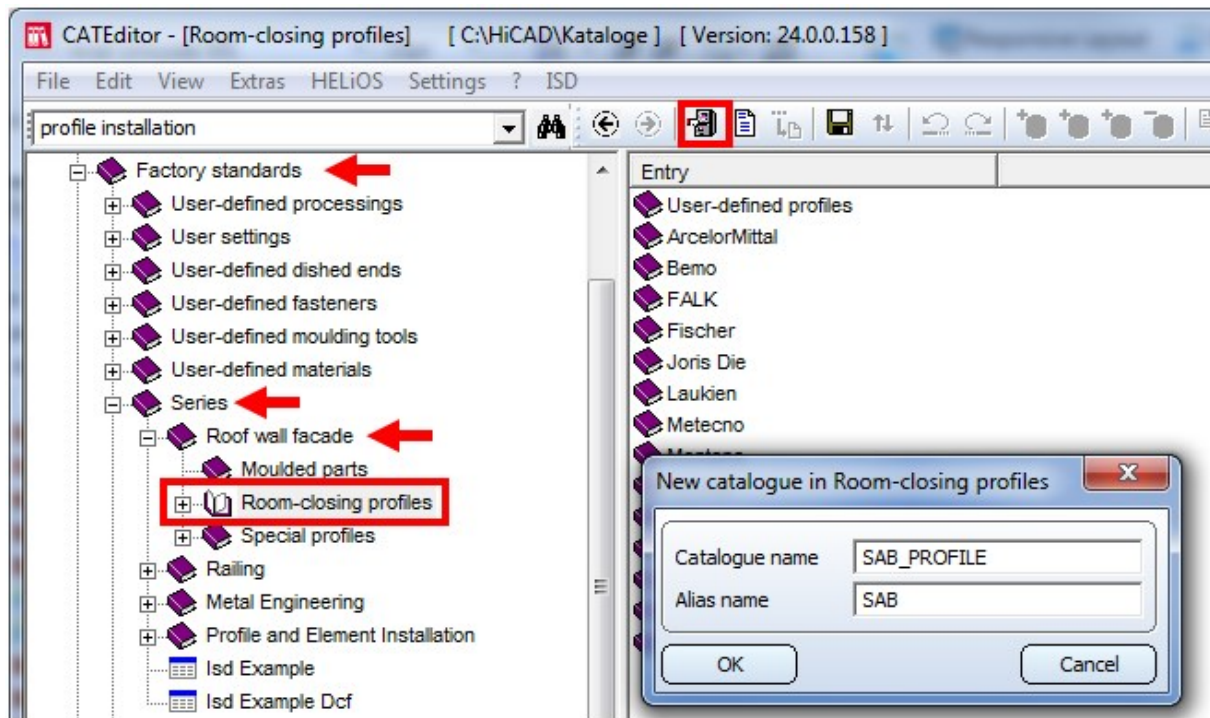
CATEditor - [Room-closing profiles] [ C:\HiCAD\Kataloge ] [ Version: 24.0.0.158 ]

File Edit View Extras HELiOS Settings ? ISD

profile installation

Factory standards
User-defined processings
User settings
User-defined dished ends
User-defined fasteners
User-defined moulding tools
User-defined materials
Series
Roof wall facade
Moulded parts
Room-closing profiles
Special profiles
Railing
Metal Engineering
Profile and Element Installation
Isd Example
Isd Example Dcf

Entry
User-defined profiles
ArcelorMittal
Bemo
FALK
Fischer
Joris Die
Laukien
Metecno
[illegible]

New catalogue in Room-closing profiles

Catalogue name SAB_PROFILE
Alias name SAB

OK Cancel